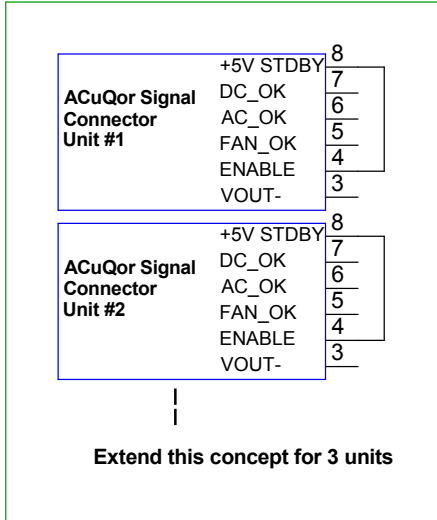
ACuQor Signal Connector Unit #1

+5V STDBY
DC_OK
AC_OK
FAN_OK
ENABLE
VOUT-

8
7
6
5
4
3

ACuQor Signal Connector Unit #2

+5V STDBY
DC_OK
AC_OK
FAN_OK
ENABLE
VOUT-

8
7
6
5
4
3

Extend this concept for 3 units